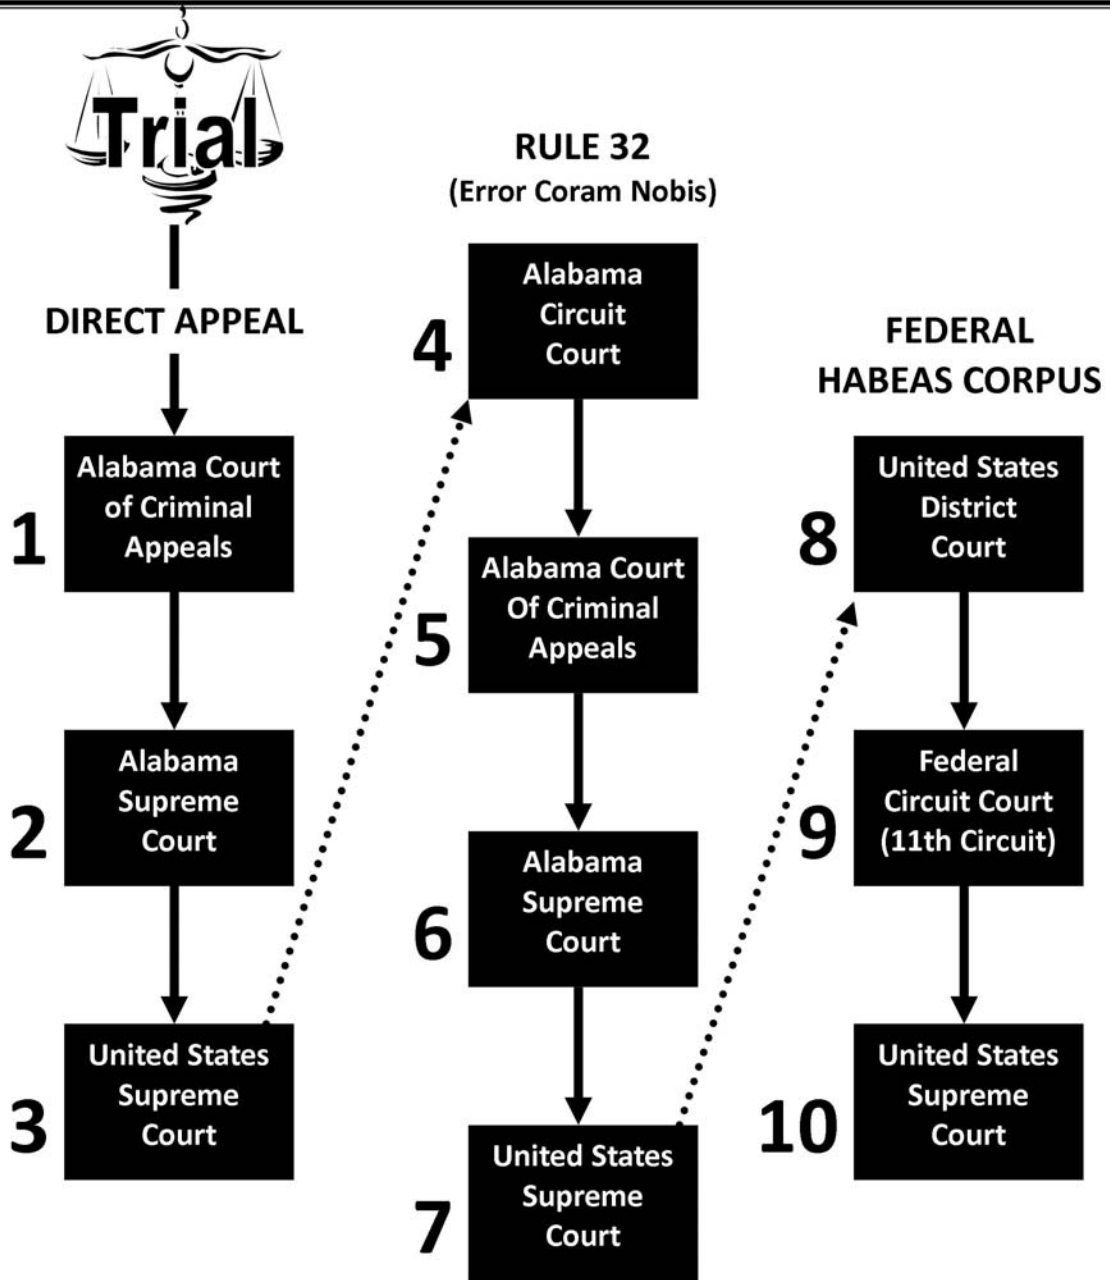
Trial

DIRECT APPEAL

1 Alabama Court of Criminal Appeals

2 Alabama Supreme Court

3 United States Supreme Court

RULE 32
(Error Coram Nobis)

4 Alabama Circuit Court

5 Alabama Court Of Criminal Appeals

6 Alabama Supreme Court

7 United States Supreme Court

FEDERAL HABEAS CORPUS

8 United States District Court

9 Federal Circuit Court (11th Circuit)

10 United States Supreme Court